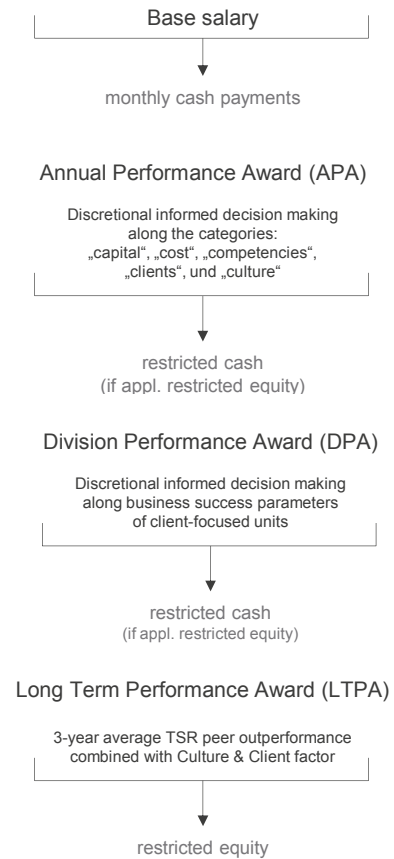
Base salary

monthly cash payments

Annual Performance Award (APA)

Discretional informed decision making along the categories: „capital", „cost", „competencies", „clients", und „culture"

restricted cash
(if appl. restricted equity)

Division Performance Award (DPA)

Discretional informed decision making along business success parameters of client-focused units

restricted cash
(if appl. restricted equity)

Long Term Performance Award (LTPA)

3-year average TSR peer outperformance combined with Culture & Client factor

restricted equity